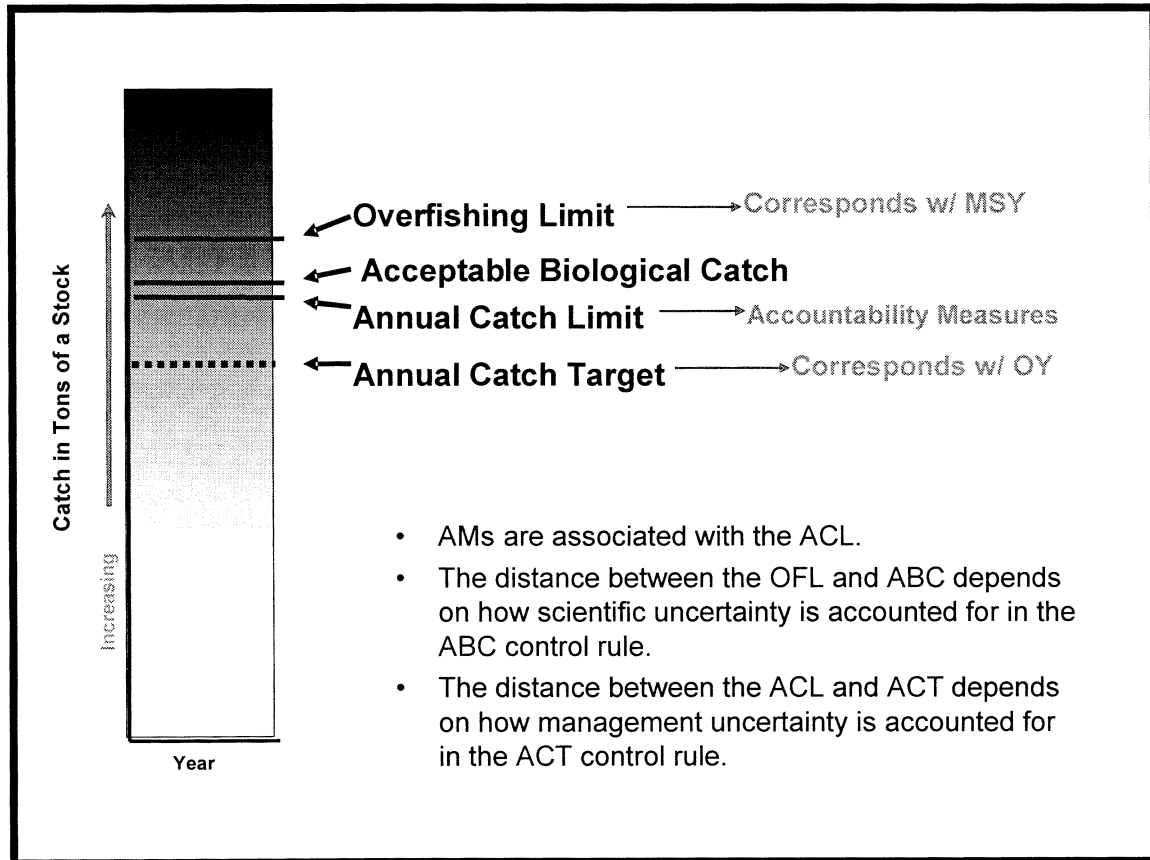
Catch in Tons of a Stock

Increasing

Overfishing Limit → Corresponds w/ MSY

Acceptable Biological Catch

Annual Catch Limit → Accountability Measures

Annual Catch Target → Corresponds w/ OY

Year

• AMs are associated with the ACL.

• The distance between the OFL and ABC depends on how scientific uncertainty is accounted for in the ABC control rule.

• The distance between the ACL and ACT depends on how management uncertainty is accounted for in the ACT control rule.